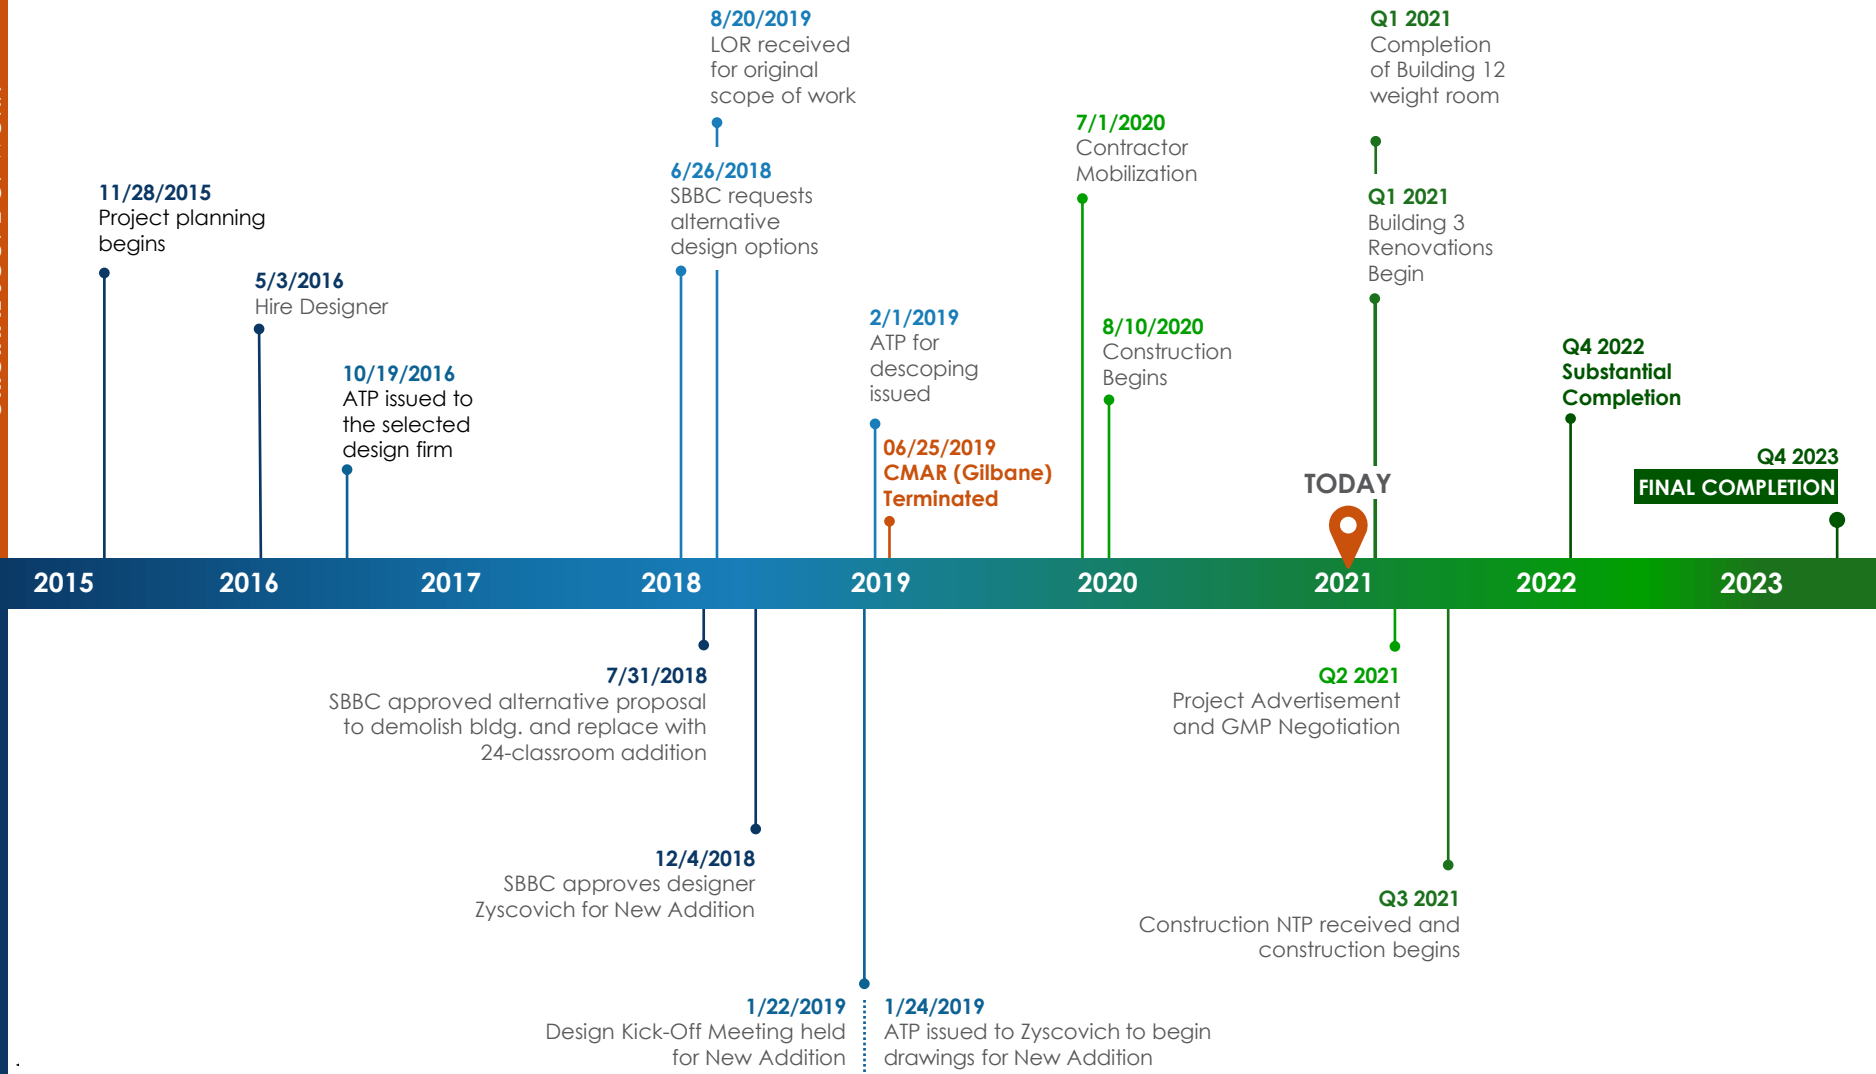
8/20/2019
LOR received for original scope of work

Q1 2021
Completion of Building 12 weight room

7/1/2020
Contractor Mobilization

11/28/2015
Project planning begins

6/26/2018
SBBC requests alternative design options

Q1 2021
Building 3 Renovations Begin

5/3/2016
Hire Designer

2/1/2019
ATP for descoping issued

8/10/2020
Construction Begins

Q4 2022
Substantial Completion

10/19/2016
ATP issued to the selected design firm

06/25/2019
CMAR (Gilbane) Terminated

TODAY

Q4 2023
FINAL COMPLETION

2015 2016 2017 2018 2019 2020 2021 2022 2023

7/31/2018
SBBC approved alternative proposal to demolish bldg. and replace with 24-classroom addition

Q2 2021
Project Advertisement and GMP Negotiation

12/4/2018
SBBC approves designer Zyscovich for New Addition

Q3 2021
Construction NTP received and construction begins

1/22/2019
Design Kick-Off Meeting held for New Addition

1/24/2019
ATP issued to Zyscovich to begin drawings for New Addition